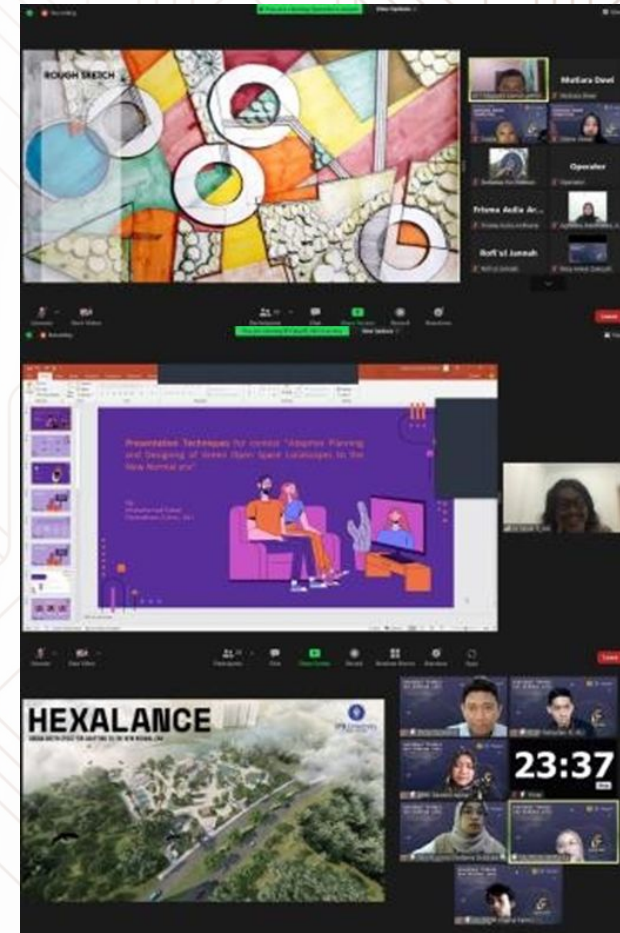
Recording

View Options

ROUGH SKETCH

Mutiara Dewi

Operator

Frisma Aulia Ar...

Rofi'ul Jannah

Participants

Chat

Share Screen

Record

Reactions

Leave

Recording

View Options

Presentation Techniques for contest "Adaptive Planning and Designing of Green Open Space Landscapes to the New Normal era"

By
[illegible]

Participants

Chat

Share Screen

Record

Breakout Rooms

Reactions

Apps

Leave

HEXALANCE

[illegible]

23:37